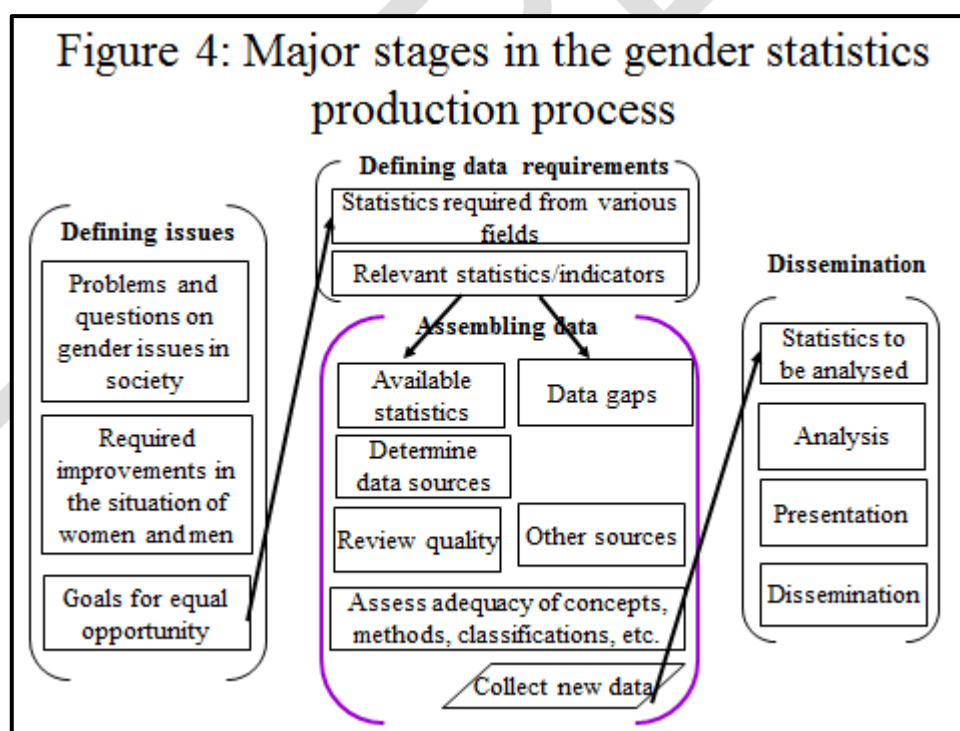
Figure 4: Major stages in the gender statistics production process

Defining issues

Problems and questions on gender issues in society

Required improvements in the situation of women and men

Goals for equal opportunity

Defining data requirements

Statistics required from various fields

Relevant statistics/indicators

Assembling data

Available statistics

Data gaps

Determine data sources

Review quality

Other sources

Assess adequacy of concepts, methods, classifications, etc.

Collect new data

Dissemination

Statistics to be analysed

Analysis

Presentation

Dissemination